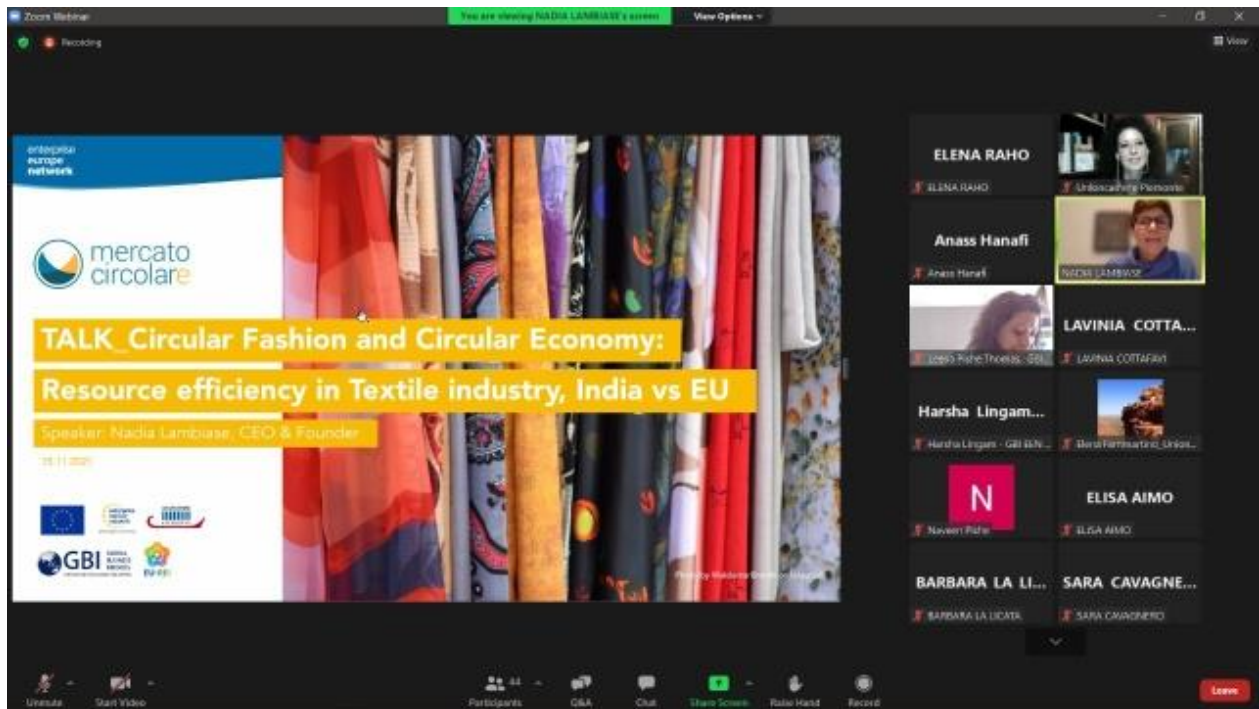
Zoom Webinar
You are viewing NADIA LAMBIASE's screen
View Options
Recording
View

enterprise europe network

mercato circolare

TALK_Circular Fashion and Circular Economy:
Resource efficiency in Textile industry, India vs EU
Speaker: Nadia Lambiase, CEO & Founder
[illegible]

GBI

Photo by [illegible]

ELENA RAHO
ELENA RAHO
Unioncamere Piemonte
Anass Hanafi
Anass Hanafi
NADIA LAMBIASE
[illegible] - GBI
LAVINIA COTTA...
LAVINIA COTTAFAVI
Harsha Lingam...
Harsha Lingam - GBI EEN...
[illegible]_Unionc...
N
Naveen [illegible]
ELISA AIMO
ELISA AIMO
BARBARA LA LI...
BARBARA LA LICATA
SARA CAVAGNE...
SARA CAVAGNERO

Unmute
Start Video
Participants 44
Q&A
Chat
Share Screen
Raise Hand
Record
Leave